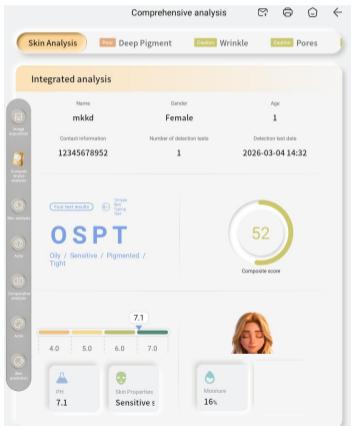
Comprehensive analysis

Skin Analysis | Poor Deep Pigment | Caution Wrinkle | Caution Pores

Integrated analysis

Image acquisition

Composite skin analysis

Skin analysis

Acne

Comprehensive analysis

Acne

Skin prediction

| Name | Gender | Age |
|---|---|---|
| mkkd | Female | 1 |
| Contact information | Number of detection tests | Detection test date |
| 12345678952 | 1 | 2026-03-04 14:32 |

Your test results

Single Skin Type

OSPT

Oily / Sensitive / Pigmented / Tight

52

Composite score

7.1

4.0 5.0 6.0 7.0

PH
7.1

Skin Properties
Sensitive s

Moisture
16%